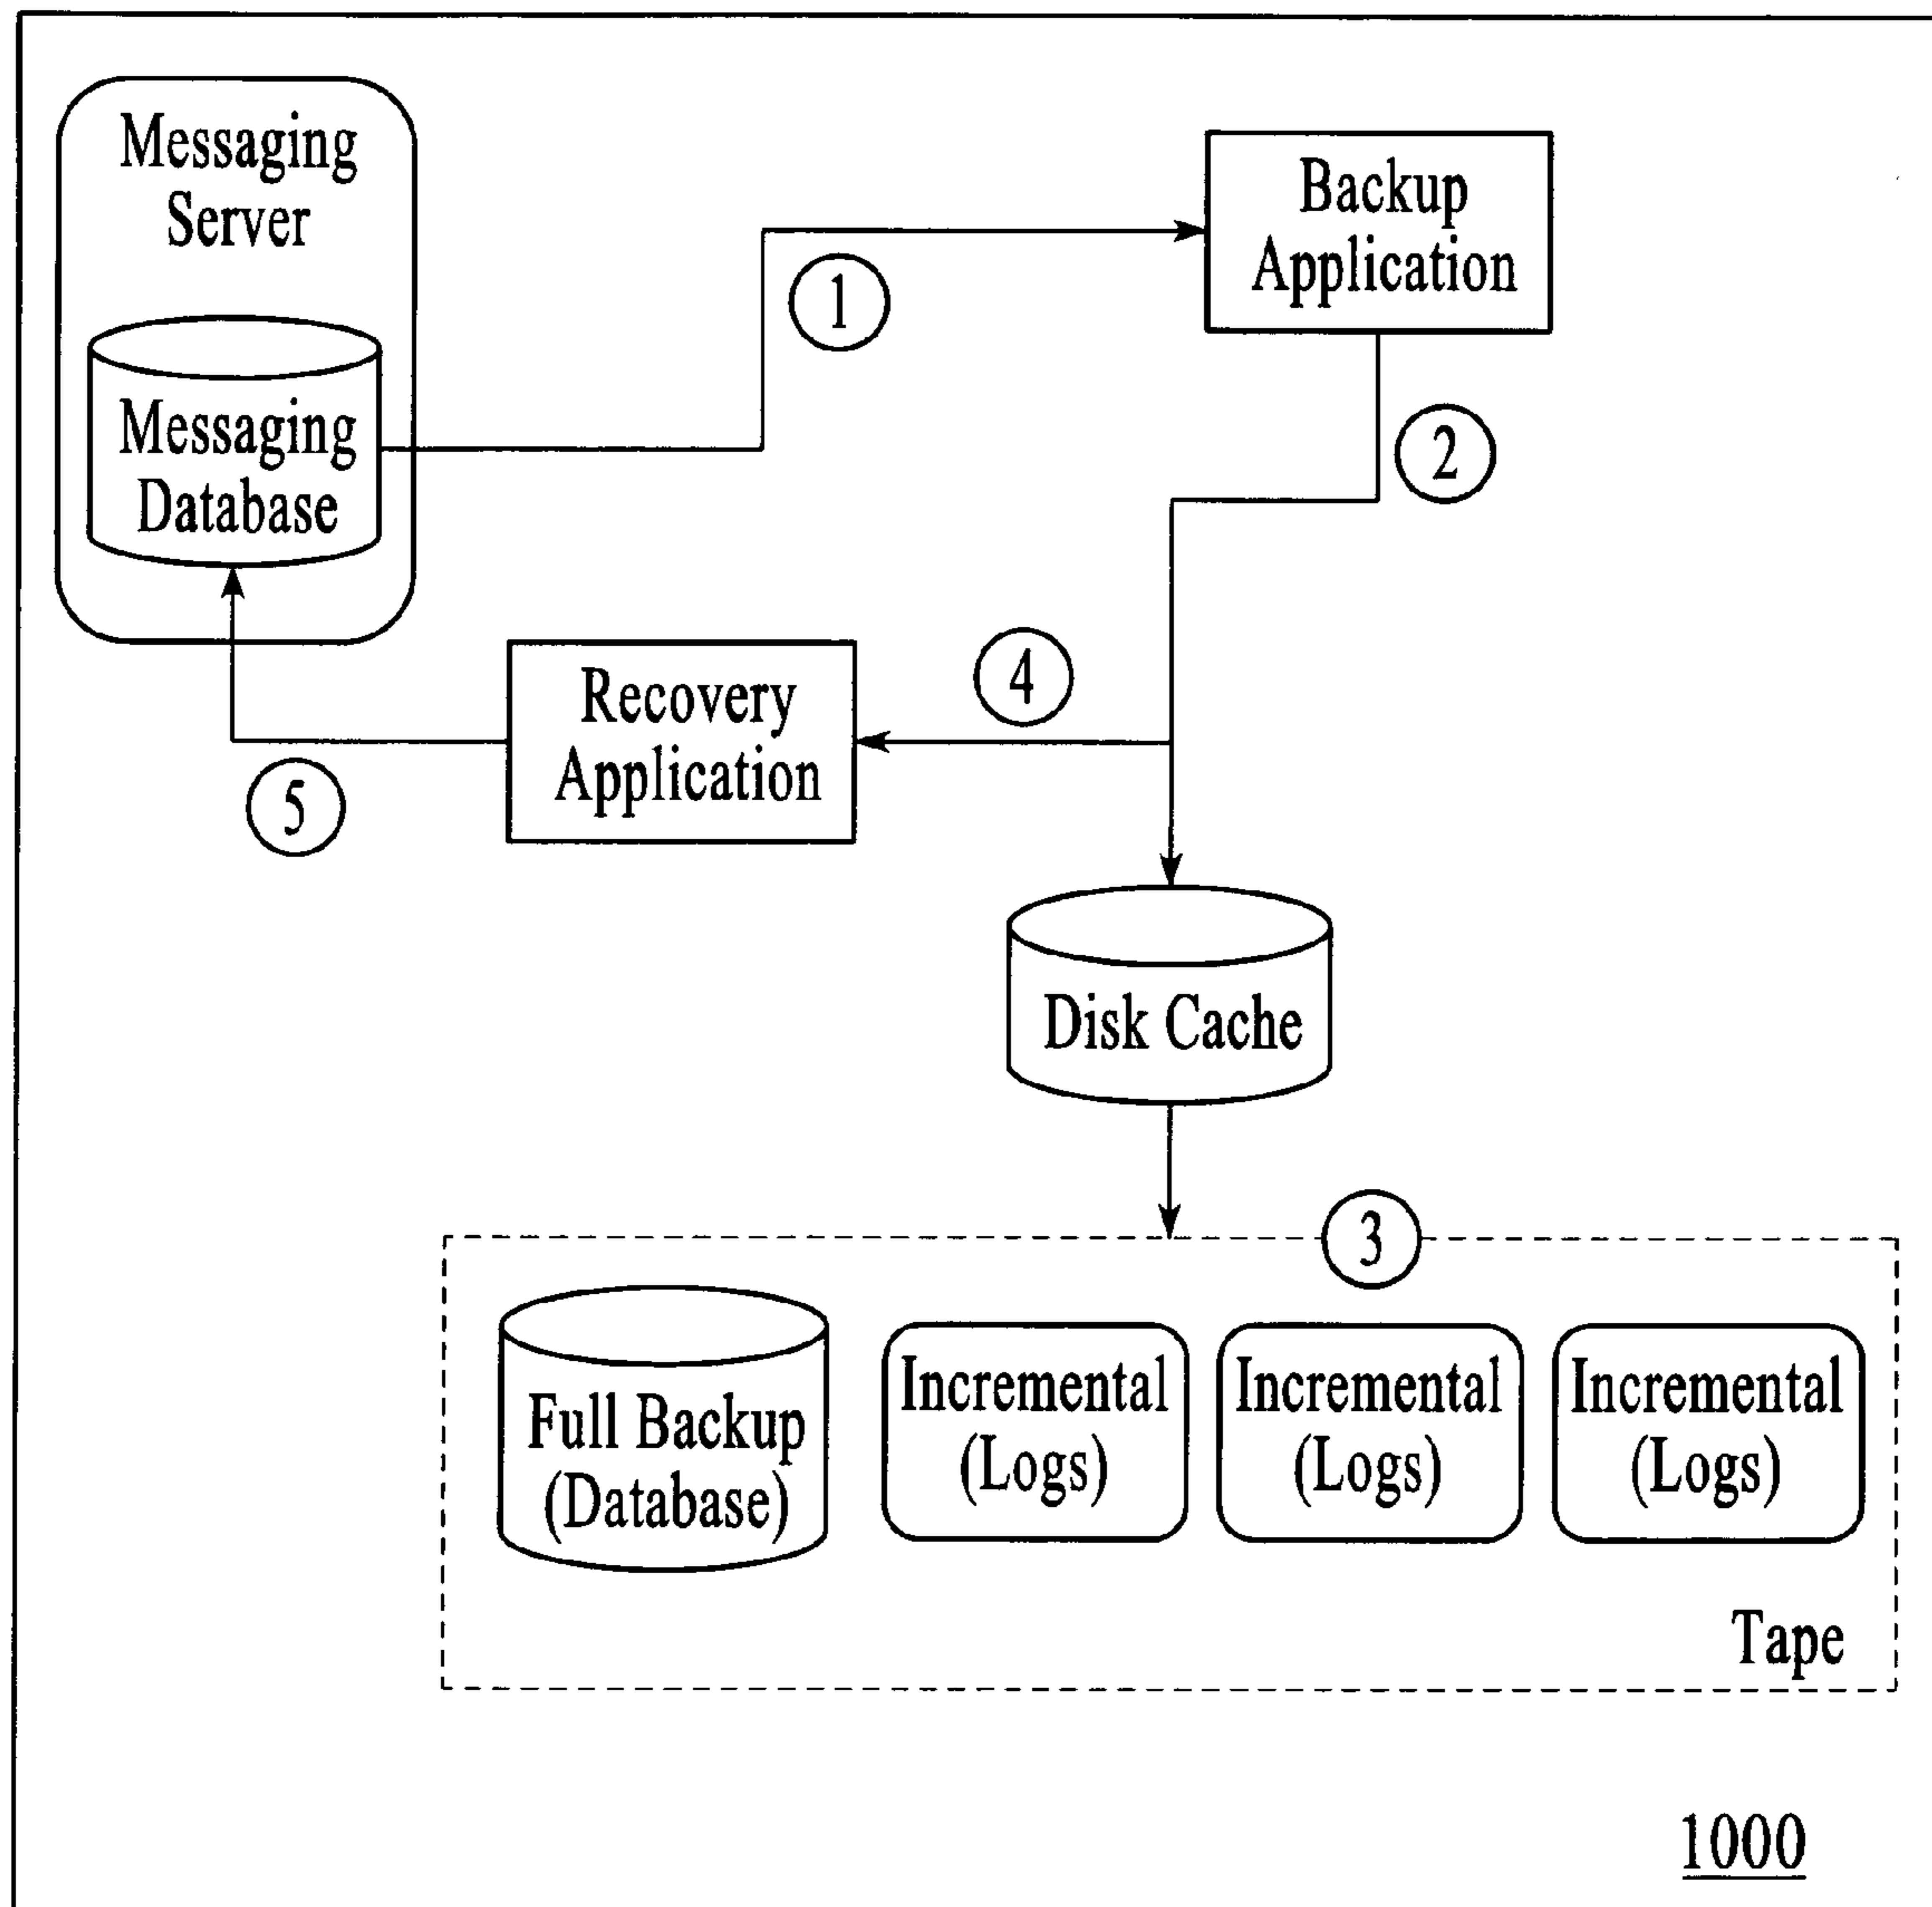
Messaging Server

Messaging Database

1

Backup Application

2

Recovery Application

4

5

Disk Cache

3

Full Backup (Database)

Incremental (Logs)

Incremental (Logs)

Incremental (Logs)

Tape

1000